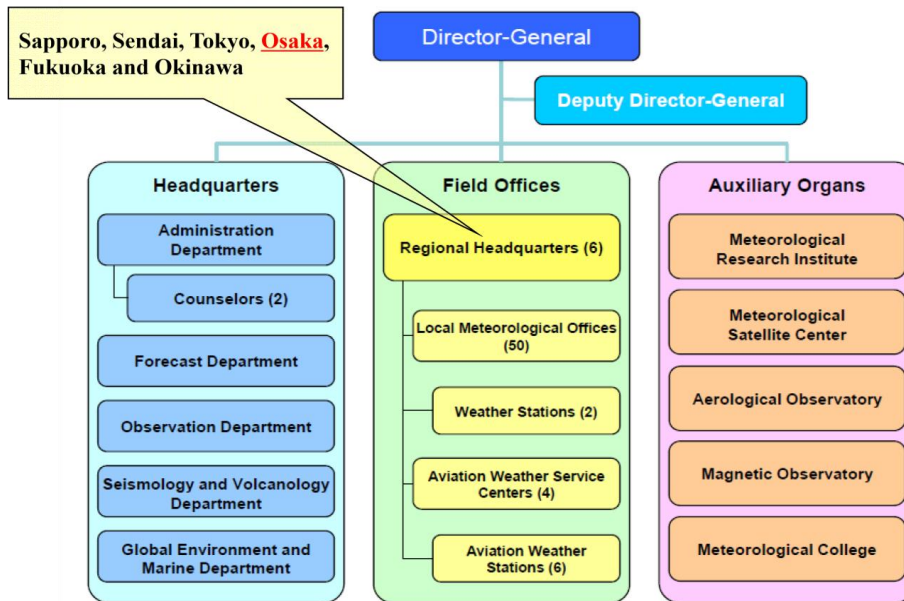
Sapporo, Sendai, Tokyo, Osaka, Fukuoka and Okinawa

Director-General

Deputy Director-General

Headquarters

Administration Department

Counselors (2)

Forecast Department

Observation Department

Seismology and Volcanology Department

Global Environment and Marine Department

Field Offices

Regional Headquarters (6)

Local Meteorological Offices (50)

Weather Stations (2)

Aviation Weather Service Centers (4)

Aviation Weather Stations (6)

Auxiliary Organs

Meteorological Research Institute

Meteorological Satellite Center

Aerological Observatory

Magnetic Observatory

Meteorological College